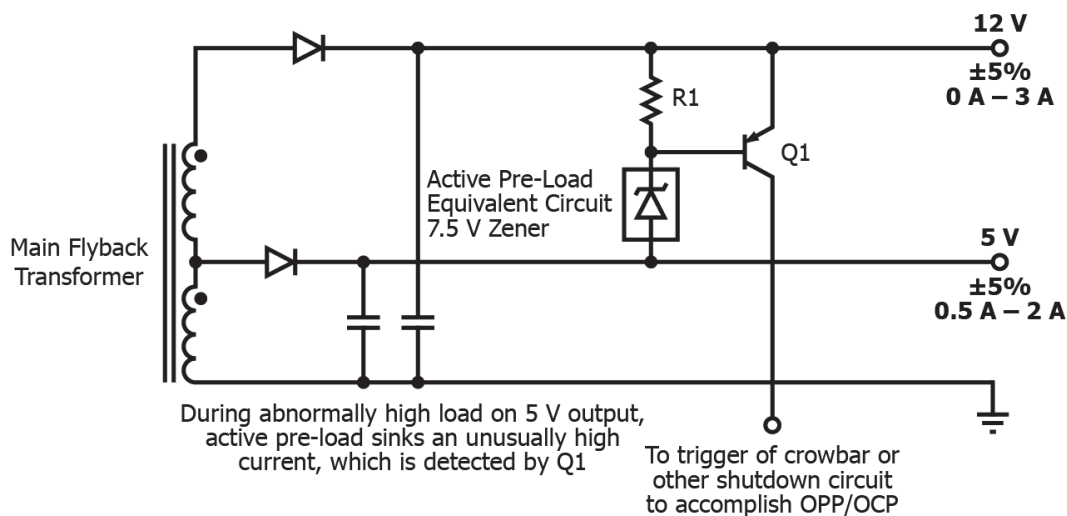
12 V
±5%
0 A – 3 A

R1

Q1

Active Pre-Load Equivalent Circuit 7.5 V Zener

Main Flyback Transformer

5 V
±5%
0.5 A – 2 A

During abnormally high load on 5 V output, active pre-load sinks an unusually high current, which is detected by Q1

To trigger of crowbar or other shutdown circuit to accomplish OPP/OCP